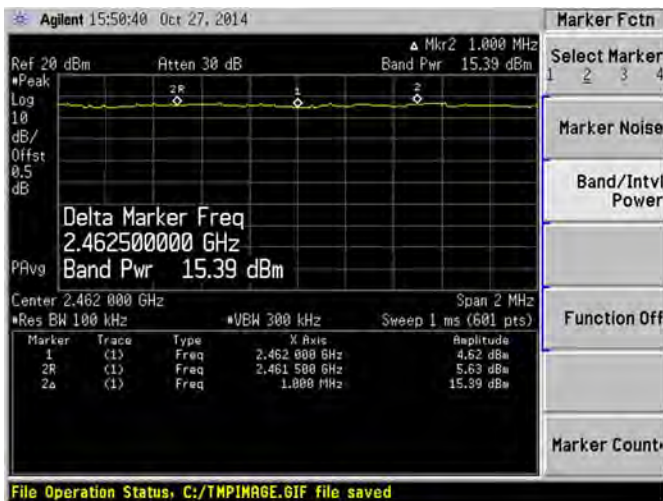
Agilent 15:50:40 Oct 27, 2014

Ref 20 dBm Atten 30 dB

Δ Mkr2 1.000 MHz
Band Pwr 15.39 dBm

•Peak
Log
10
dB/
Offst
0.5
dB

2R 1 2

Delta Marker Freq
2.462500000 GHz
Band Pwr 15.39 dBm

PAvg

Center 2.462 000 GHz
•Res BW 100 kHz •VBW 300 kHz
Span 2 MHz
Sweep 1 ms (601 pts)

| Marker | Trace | Type | X Axis | Amplitude |
|---|---|---|---|---|
| 1 | (1) | Freq | 2.462 000 GHz | 4.62 dBm |
| 2R | (1) | Freq | 2.461 500 GHz | 5.63 dBm |
| 2Δ | (1) | Freq | 1.000 MHz | 15.39 dBm |

Marker Fctn

Select Marker
1 2 3 4

Marker Noise

Band/Intvl Power

Function Off

Marker Count

File Operation Status, C:/TMPIMAGE.GIF file saved